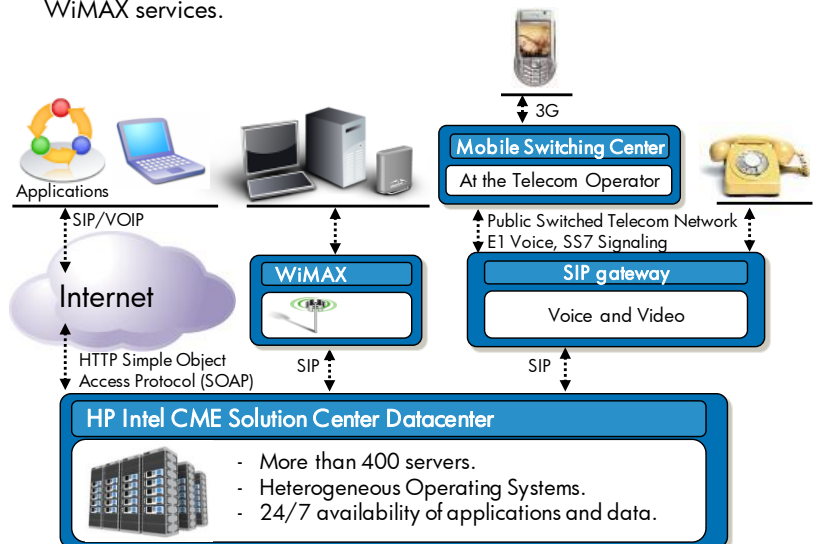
WiMAX services.

3G

Mobile Switching Center

At the Telecom Operator

Applications

SIP/VOIP

Public Switched Telecom Network
E1 Voice, SS7 Signaling

Internet

WiMAX

SIP gateway

Voice and Video

HTTP Simple Object Access Protocol (SOAP)

SIP

SIP

HP Intel CME Solution Center Datacenter

- More than 400 servers.
- Heterogeneous Operating Systems.
- 24/7 availability of applications and data.